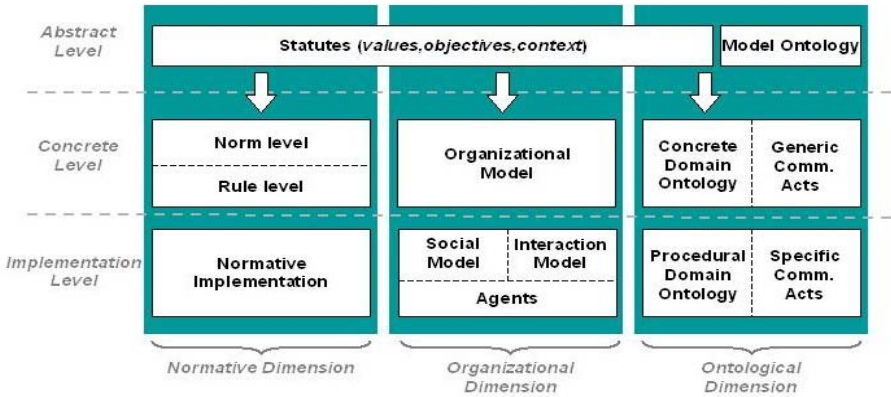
Abstract Level

Statutes (values,objectives,context)

Model Ontology

Concrete Level

Norm level

Rule level

Organizational Model

Concrete Domain Ontology

Generic Comm. Acts

Implementation Level

Normative Implementation

Social Model

Interaction Model

Agents

Procedural Domain Ontology

Specific Comm. Acts

Normative Dimension

Organizational Dimension

Ontological Dimension